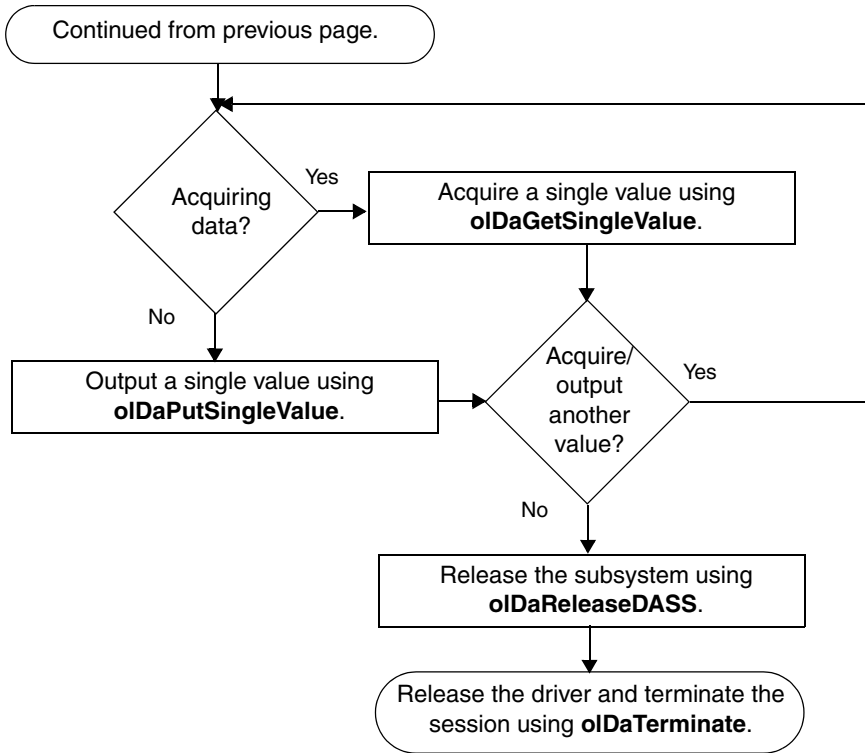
Continued from previous page.

Acquiring data?

Yes

Acquire a single value using **olDaGetSingleValue**.

No

Output a single value using **olDaPutSingleValue**.

Acquire/ output another value?

Yes

No

Release the subsystem using **olDaReleaseDASS**.

Release the driver and terminate the session using **olDaTerminate**.